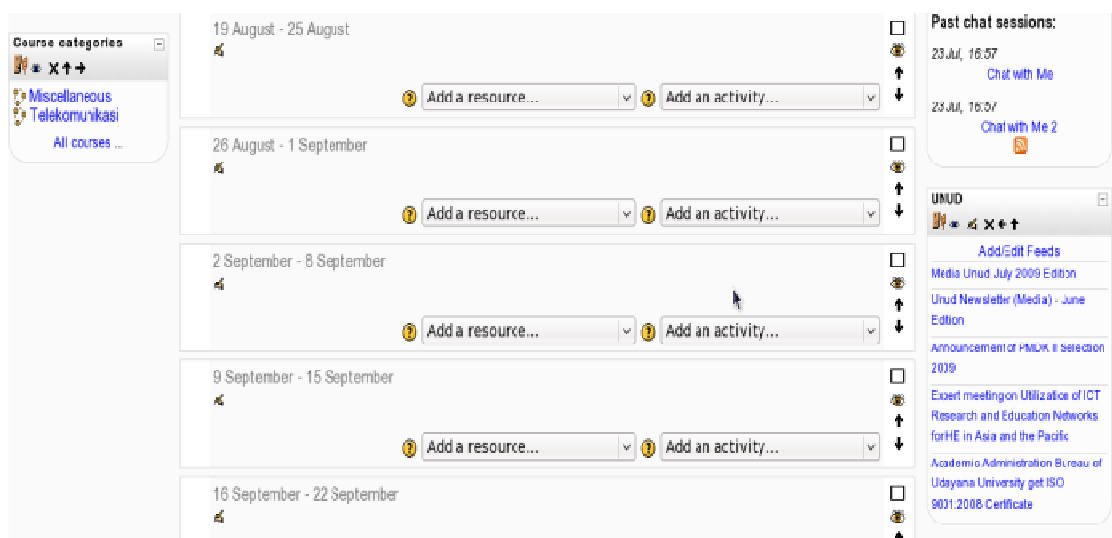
Course categories

Miscellaneous
Telekomunikasi

All courses ...

19 August - 25 August

Add a resource...
Add an activity...

26 August - 1 September

Add a resource...
Add an activity...

2 September - 8 September

Add a resource...
Add an activity...

9 September - 15 September

Add a resource...
Add an activity...

16 September - 22 September

Past chat sessions:

23 Jul, 16:57
Chat with Me

23 Jul, 16:57
Chat with Me 2

UNUD

Add/Edit Feeds

Media Unud July 2009 Edition

Unud Newsletter (Media) - June Edition

Announcement of PMDK II Selection 2009

Expert meeting on Utilization of ICT Research and Education Networks for HE in Asia and the Pacific

Academic Administration Bureau of Udayana University get ISO 9001:2008 Certificate